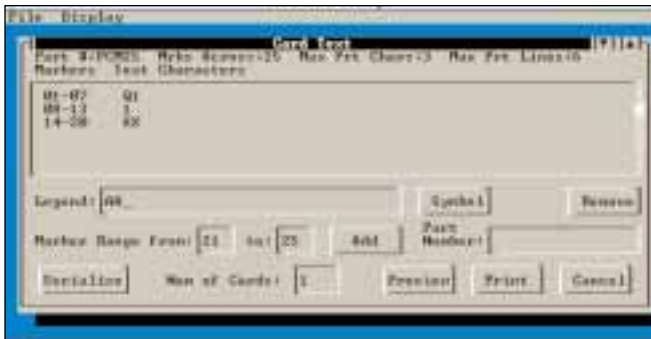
File Display

Card Text

Part #:PCM25 Mrks Across:25 Max Prt Char:3 Max Prt Lines:6
Markers Text Characters

01-07 QI
08-13 1
14-20 XX

Legend: AA_

Symbol

Remove

Marker Range From: 21 to: 25

Add

Part Number:

Serialize

Num of Cards: 1

Preview

Print

Cancel